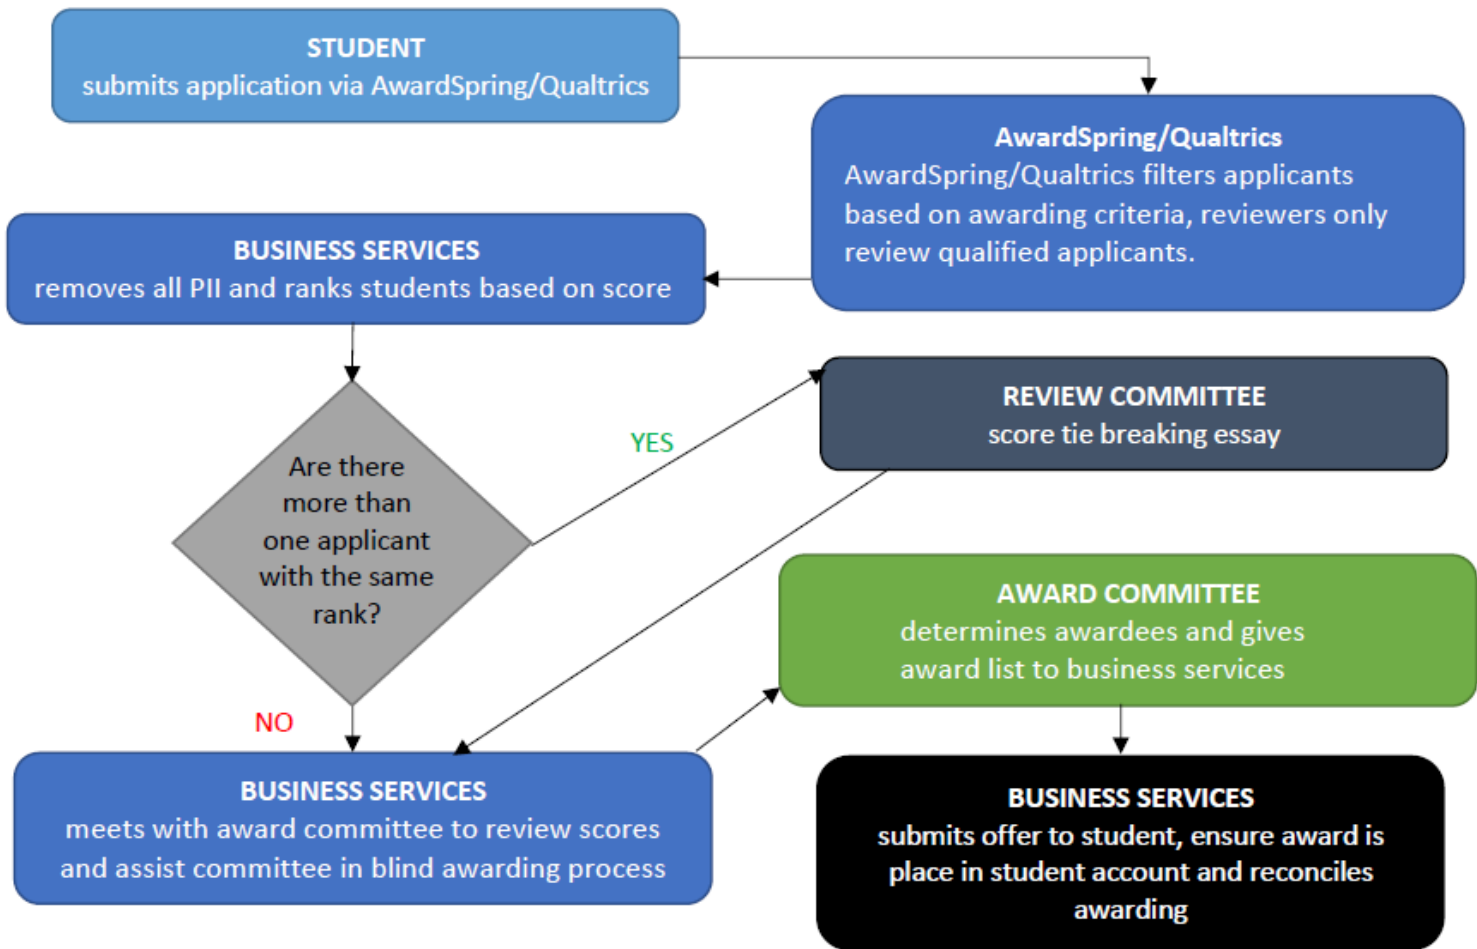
STUDENT
submits application via AwardSpring/Qualtrics

AwardSpring/Qualtrics
AwardSpring/Qualtrics filters applicants based on awarding criteria, reviewers only review qualified applicants.

BUSINESS SERVICES
removes all PII and ranks students based on score

Are there more than one applicant with the same rank?

YES

REVIEW COMMITTEE
score tie breaking essay

NO

AWARD COMMITTEE
determines awardees and gives award list to business services

BUSINESS SERVICES
meets with award committee to review scores and assist committee in blind awarding process

BUSINESS SERVICES
submits offer to student, ensure award is place in student account and reconciles awarding